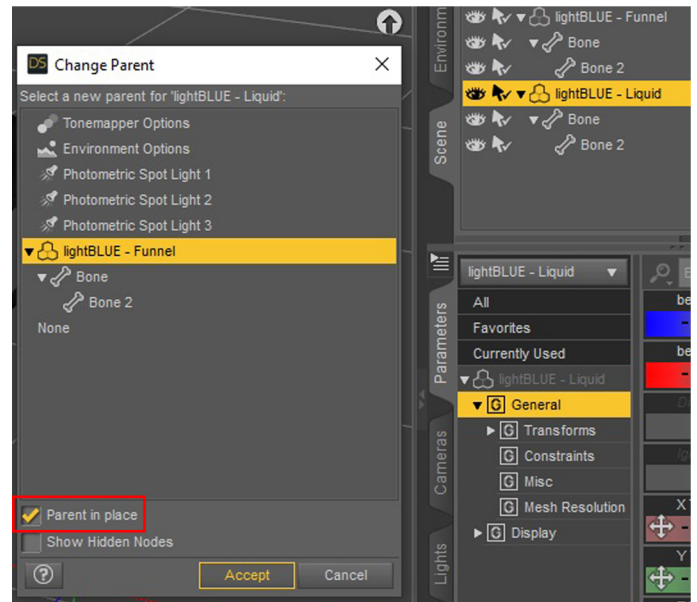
DS Change Parent

Select a new parent for 'lightBLUE - Liquid':

Tonemapper Options
Environment Options
Photometric Spot Light 1
Photometric Spot Light 2
Photometric Spot Light 3
lightBLUE - Funnel
Bone
Bone 2
None

Parent in place
Show Hidden Nodes

Accept
Cancel

Environment
Scene

lightBLUE - Funnel
Bone
Bone 2
lightBLUE - Liquid
Bone
Bone 2

Parameters
Cameras
Lights

lightBLUE - Liquid

All
Favorites
Currently Used
lightBLUE - Liquid
General
Transforms
Constraints
Misc
Mesh Resolution
Display